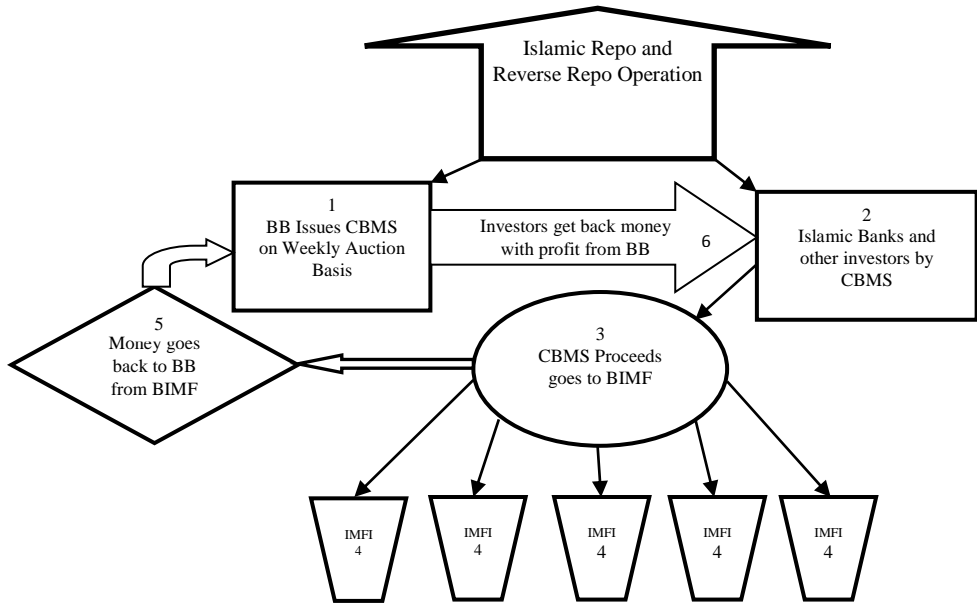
Islamic Repo and Reverse Repo Operation

1
BB Issues CBMS on Weekly Auction Basis

Investors get back money with profit from BB

6

2
Islamic Banks and other investors by CBMS

5
Money goes back to BB from BIMF

3
CBMS Proceeds goes to BIMF

IMFI
4

IMFI
4

IMFI
4

IMFI
4

IMFI
4